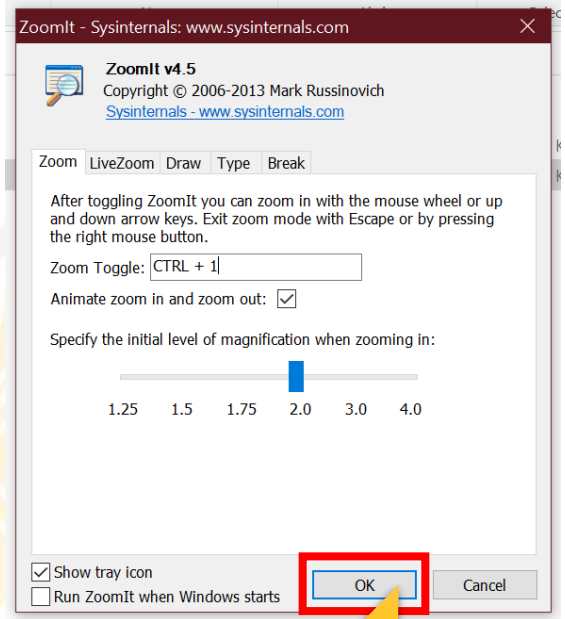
ZoomIt - Sysinternals: www.sysinternals.com

ZoomIt v4.5
Copyright © 2006-2013 Mark Russinovich
Sysinternals - www.sysinternals.com

Zoom LiveZoom Draw Type Break

After toggling ZoomIt you can zoom in with the mouse wheel or up and down arrow keys. Exit zoom mode with Escape or by pressing the right mouse button.

Zoom Toggle: CTRL + 1

Animate zoom in and zoom out:

Specify the initial level of magnification when zooming in:

1.25 1.5 1.75 2.0 3.0 4.0

Show tray icon
Run ZoomIt when Windows starts

OK Cancel